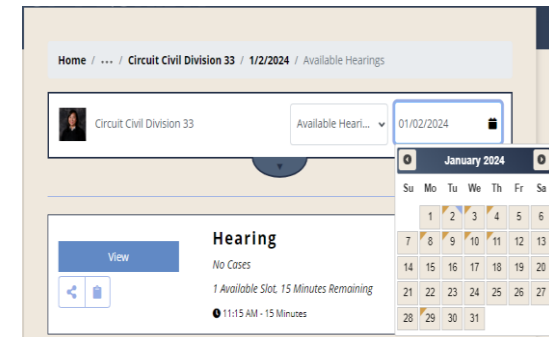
Home / ··· / Circuit Civil Division 33 / 1/2/2024 / Available Hearings

Circuit Civil Division 33

Available Heari...

01/02/2024

January 2024

| Su | Mo | Tu | We | Th | Fr | Sa |
|---|---|---|---|---|---|---|
| | 1 | 2 | 3 | 4 | 5 | 6 |
| 7 | 8 | 9 | 10 | 11 | 12 | 13 |
| 14 | 15 | 16 | 17 | 18 | 19 | 20 |
| 21 | 22 | 23 | 24 | 25 | 26 | 27 |
| 28 | 29 | 30 | 31 | | | |

View

Hearing

No Cases

1 Available Slot, 15 Minutes Remaining

11:15 AM - 15 Minutes